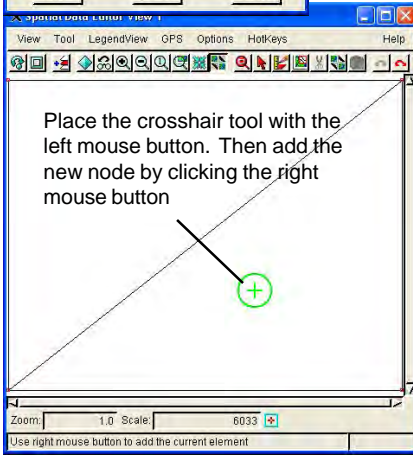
Spatial Data Editor View 1

View Tool LegendView GPS Options HotKeys Help

Place the crosshair tool with the left mouse button. Then add the new node by clicking the right mouse button

Zoom: 1.0 Scale: 6033

Use right mouse button to add the current element